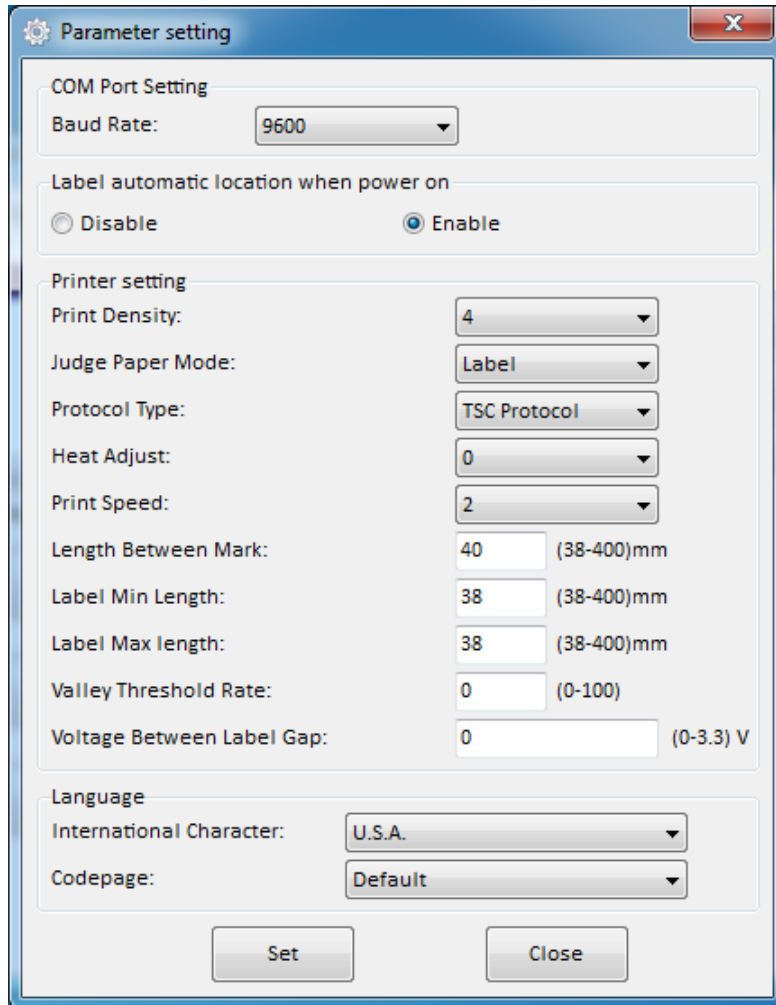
Parameter setting

COM Port Setting

Baud Rate: 9600

Label automatic location when power on

Disable Enable

Printer setting

Print Density: 4

Judge Paper Mode: Label

Protocol Type: TSC Protocol

Heat Adjust: 0

Print Speed: 2

Length Between Mark: 40 (38-400)mm

Label Min Length: 38 (38-400)mm

Label Max length: 38 (38-400)mm

Valley Threshold Rate: 0 (0-100)

Voltage Between Label Gap: 0 (0-3.3) V

Language

International Character: U.S.A.

Codepage: Default

Set Close